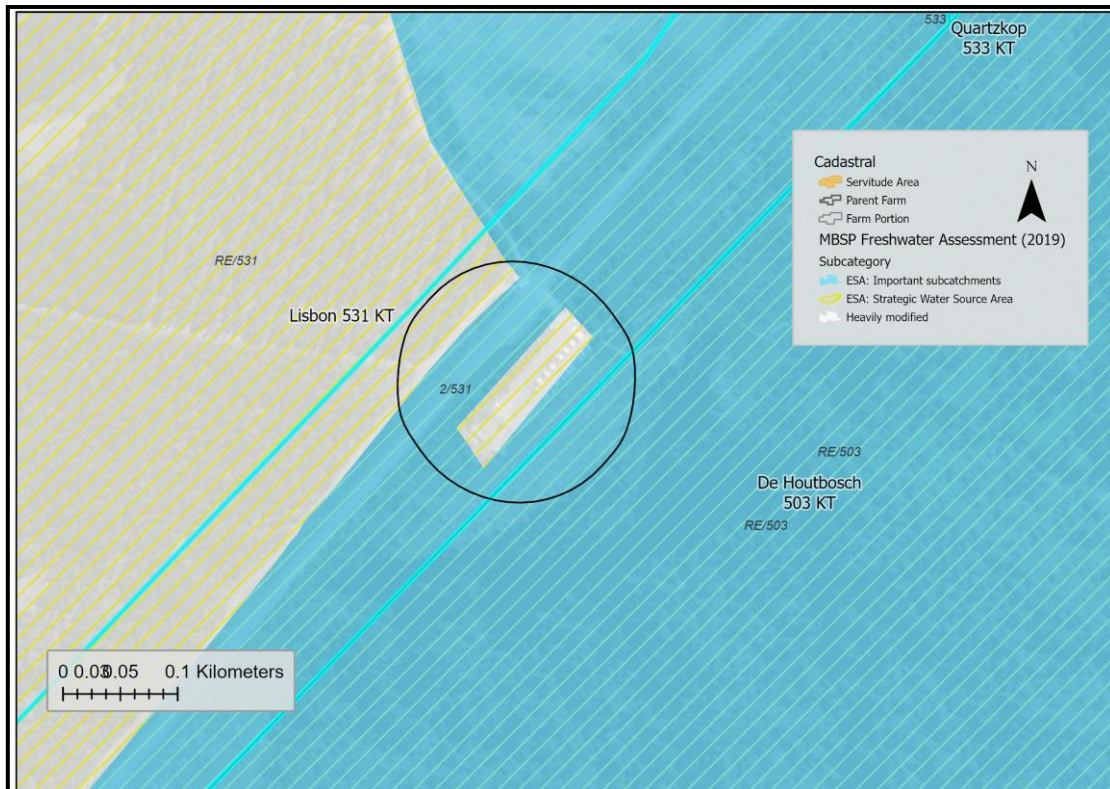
533
Quartzkop
533 KT

Cadastral
Servitude Area
Parent Farm
Farm Portion
MBSP Freshwater Assessment (2019)
Subcategory
ESA: Important subcatchments
ESA: Strategic Water Source Area
Heavily modified

N

RE/531

Lisbon 531 KT

2/531

RE/503
De Houtbosch
503 KT
RE/503

0 0.03 0.05 0.1 Kilometers